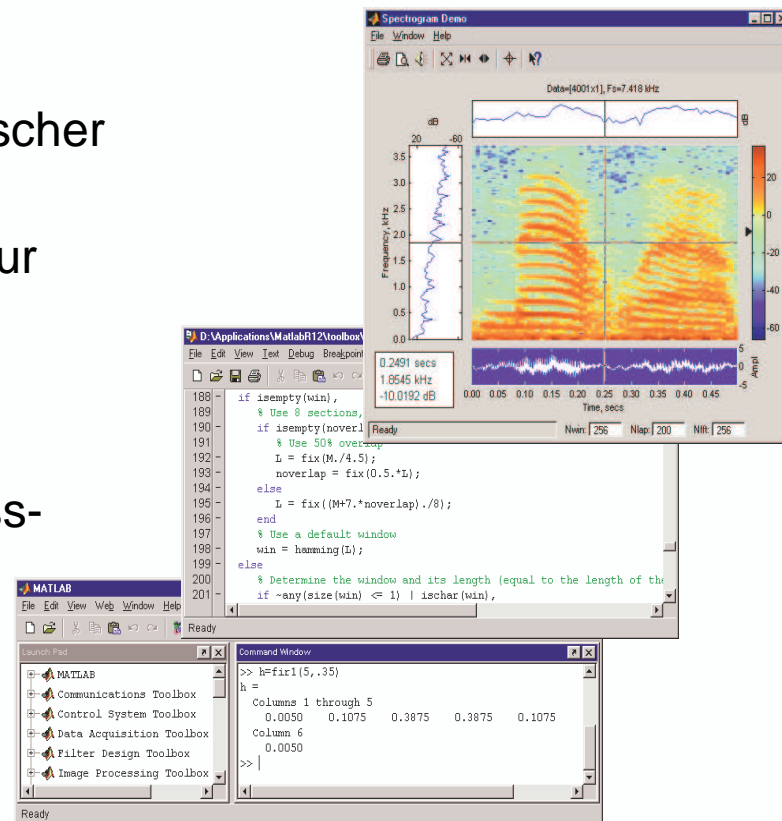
scher

ur

s-

Spectrogram Demo
File Window Help
Data=[4001x1], Fs=7.418 kHz
dB
20 -60
dB
Frequency, kHz
3.5
3.0
2.5
2.0
1.5
1.0
0.5
0.0
20
0
-20
-40
-60
0.2491 secs
1.8545 kHz
-10.0192 dB
5
0
-5
Ampl
0.00 0.05 0.10 0.15 0.20 0.25 0.30 0.35 0.40 0.45
Time, secs
Ready
Nwin: 256 Nlap: 200 Nfft: 256

D:\Applications\MatlabR12\toolbox\
File Edit View Text Debug Breakpoint
188 - if isempty(win),
189 % Use 8 sections,
190 - if isempty(noverl
191 % Use 50% overlap
192 - L = fix(M./4.5);
193 - noverlap = fix(0.5.*L);
194 - else
195 - L = fix((M+7.*noverlap)./8);
196 - end
197 % Use a default window
198 - win = hamming(L);
199 - else
200 % Determine the window and its length (equal to the length of the
201 - if ~any(size(win) <= 1) | ischar(win),

MATLAB
File Edit View Web Window Help
Ready
Launch Pad
MATLAB
Communications Toolbox
Control System Toolbox
Data Acquisition Toolbox
Filter Design Toolbox
Image Processing Toolbox
Ready

Command Window
>> h=fir1(5,.35)
h =
Columns 1 through 5
0.0050 0.1075 0.3875 0.3875 0.1075
Column 6
0.0050
>> |